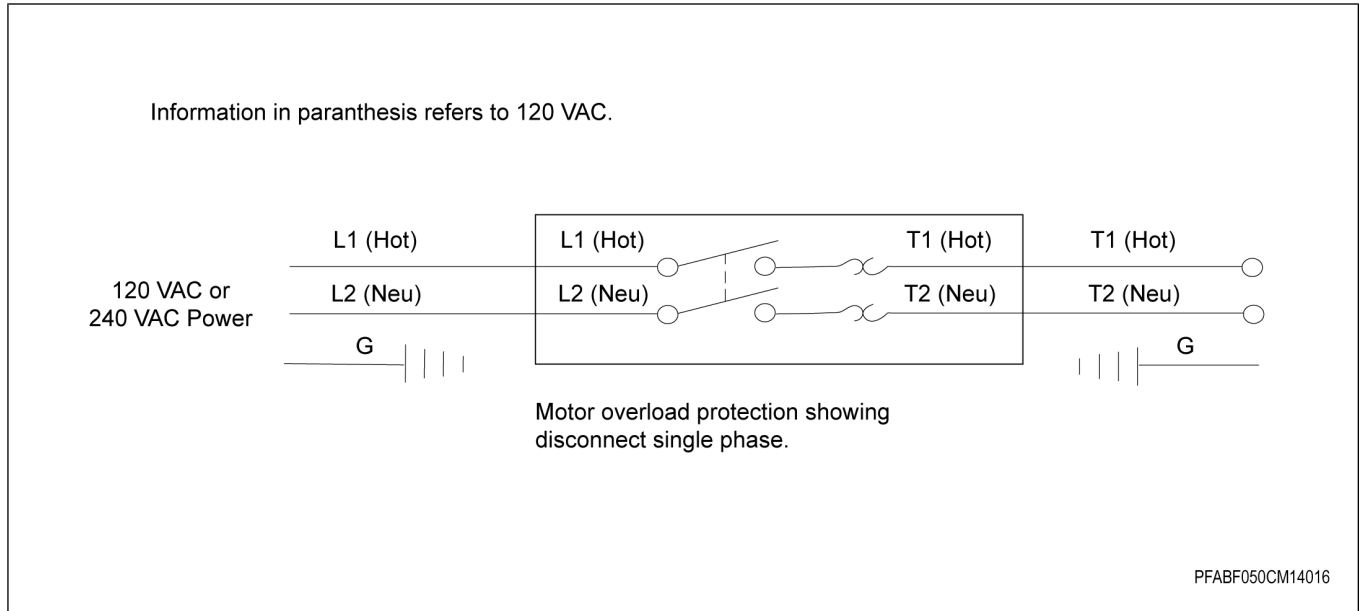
Information in paranthesis refers to 120 VAC.

120 VAC or
240 VAC Power

L1 (Hot)
L2 (Neu)
G

L1 (Hot)
L2 (Neu)

T1 (Hot)
T2 (Neu)

T1 (Hot)
T2 (Neu)
G

Motor overload protection showing disconnect single phase.

PFABF050CM14016